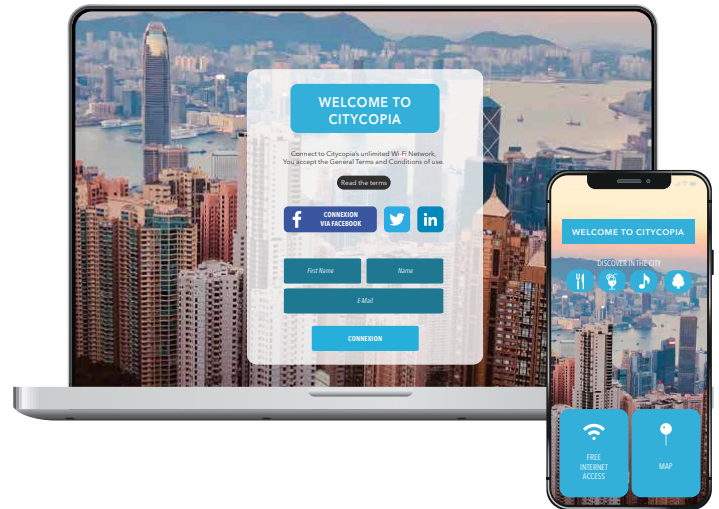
WELCOME TO CITYCOPIA

Connect to Citycopia's unlimited Wi-Fi Network. You accept the General Terms and Conditions of use.

Read the terms

CONNEXION VIA FACEBOOK

First Name

Name

E-Mail

CONNEXION

WELCOME TO CITYCOPIA

DISCOVER IN THE CITY

FREE INTERNET ACCESS

MAP